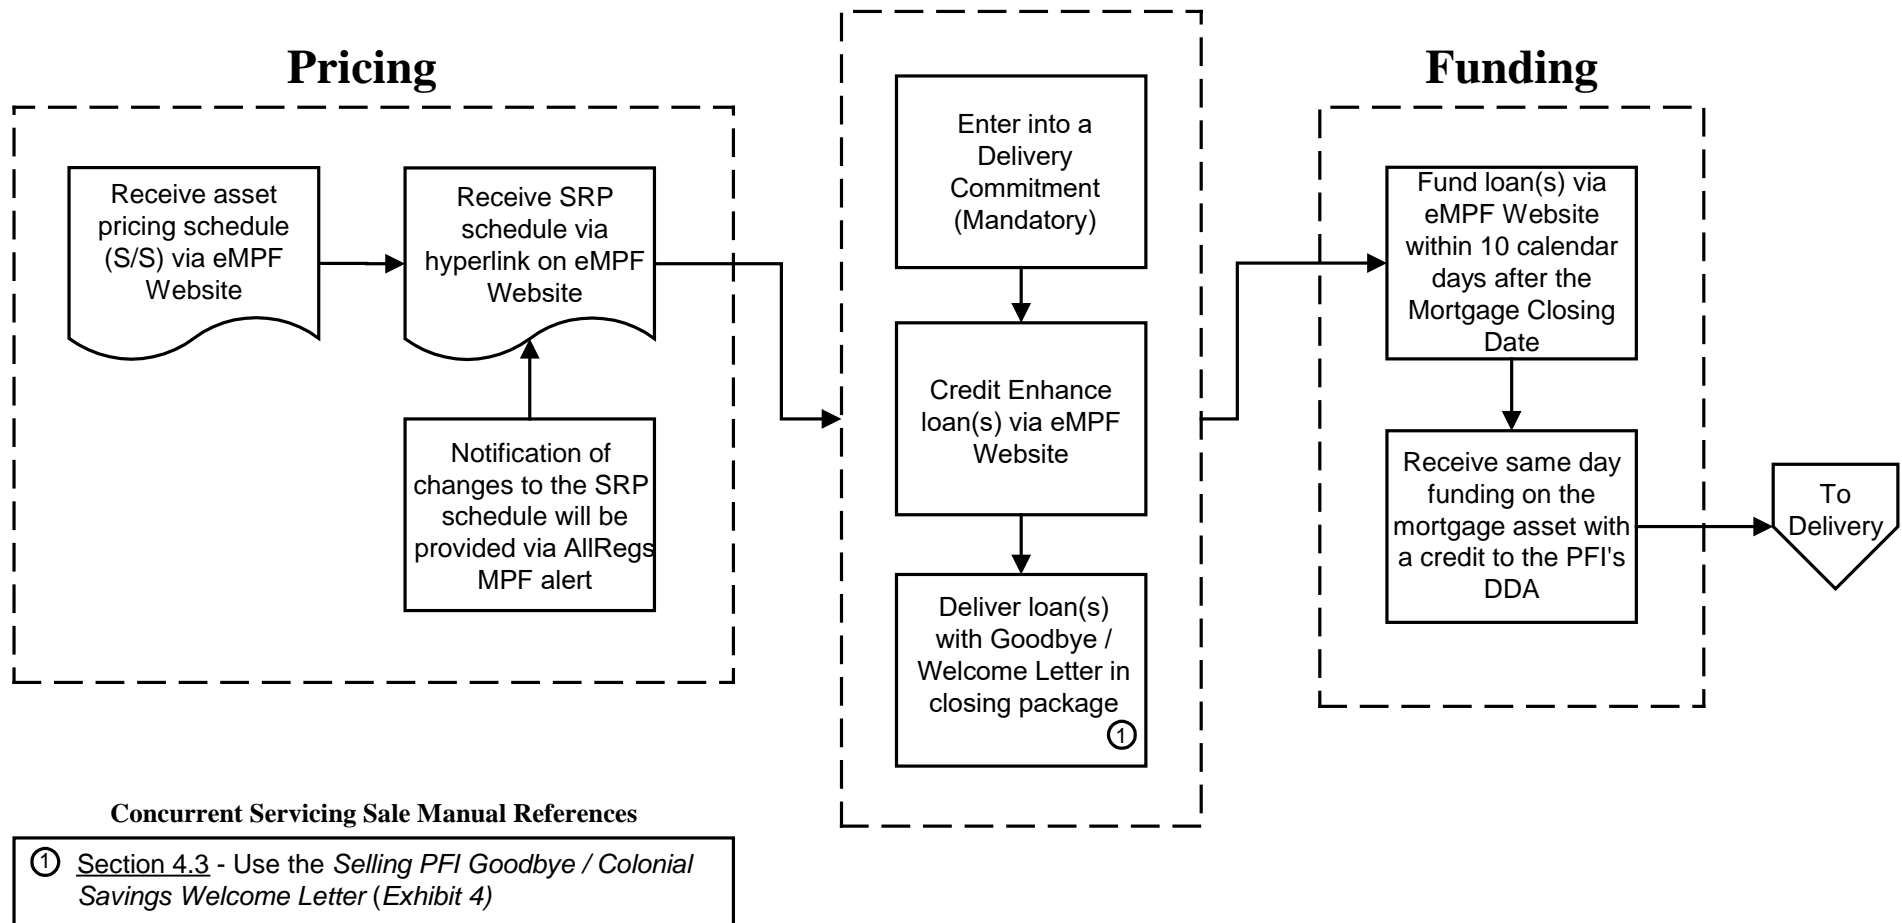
Pricing

Receive asset pricing schedule (S/S) via eMPF Website

Receive SRP schedule via hyperlink on eMPF Website

Notification of changes to the SRP schedule will be provided via AllRegs MPF alert

Enter into a Delivery Commitment (Mandatory)

Credit Enhance loan(s) via eMPF Website

Deliver loan(s) with Goodbye / Welcome Letter in closing package ①

Funding

Fund loan(s) via eMPF Website within 10 calendar days after the Mortgage Closing Date

Receive same day funding on the mortgage asset with a credit to the PFI's DDA

To Delivery

Concurrent Servicing Sale Manual References

① Section 4.3 - Use the Selling PFI Goodbye / Colonial Savings Welcome Letter (Exhibit 4)